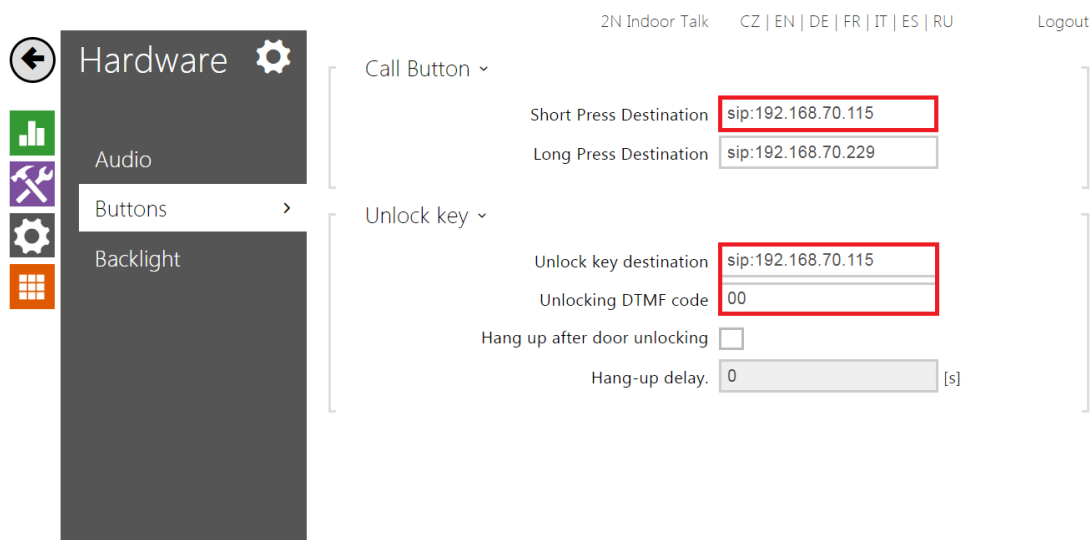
2N Indoor Talk CZ | EN | DE | FR | IT | ES | RU Logout

Hardware

Audio
Buttons >
Backlight

Call Button ˅

Short Press Destination sip:192.168.70.115
Long Press Destination sip:192.168.70.229

Unlock key ˅

Unlock key destination sip:192.168.70.115
Unlocking DTMF code 00
Hang up after door unlocking
Hang-up delay. 0 [s]